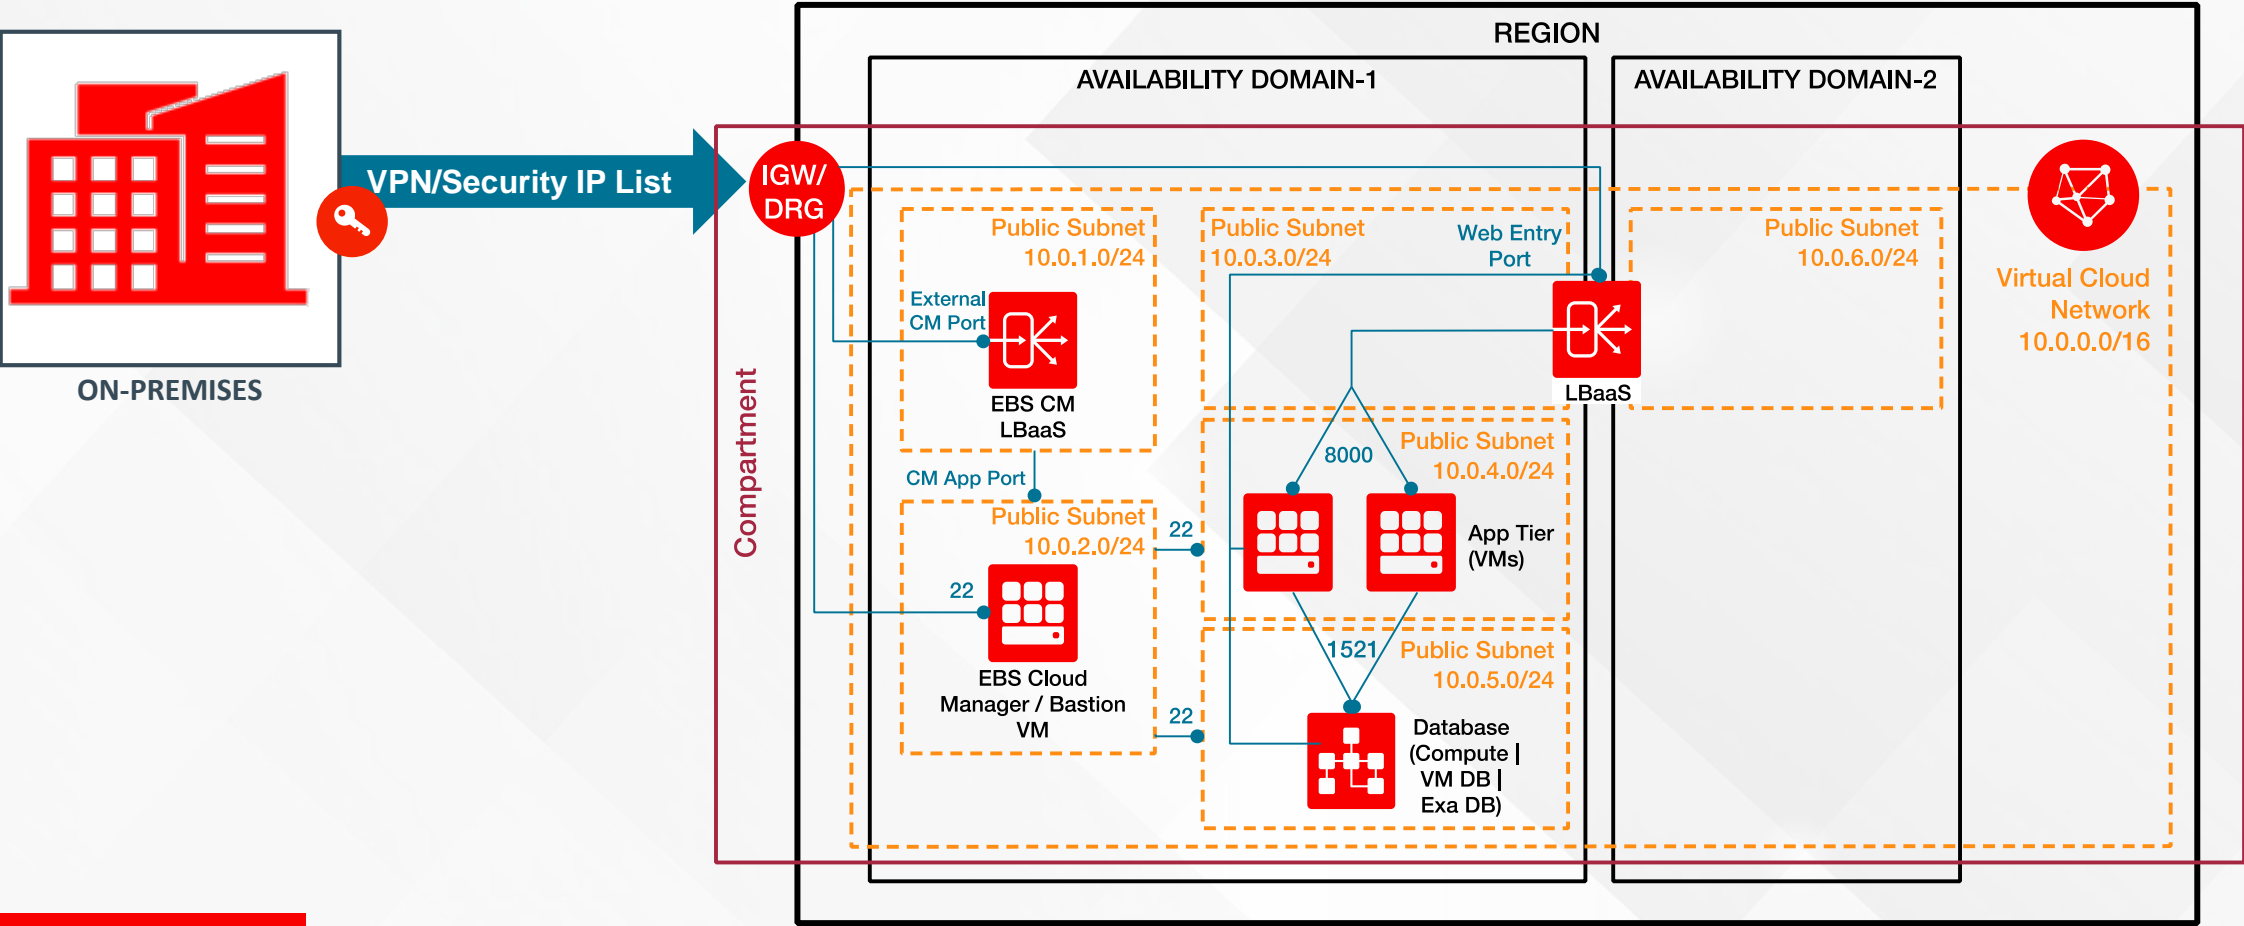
ON-PREMISES

VPN/Security IP List

IGW/ DRG

REGION

AVAILABILITY DOMAIN-1

AVAILABILITY DOMAIN-2

Compartment

Public Subnet 10.0.1.0/24

External CM Port

EBS CM LBaaS

CM App Port

Public Subnet 10.0.2.0/24

22

EBS Cloud Manager / Bastion VM

22

22

Public Subnet 10.0.3.0/24

Web Entry Port

LBaaS

8000

Public Subnet 10.0.4.0/24

App Tier (VMs)

1521

Public Subnet 10.0.5.0/24

Database (Compute | VM DB | Exa DB)

Public Subnet 10.0.6.0/24

Virtual Cloud Network 10.0.0.0/16